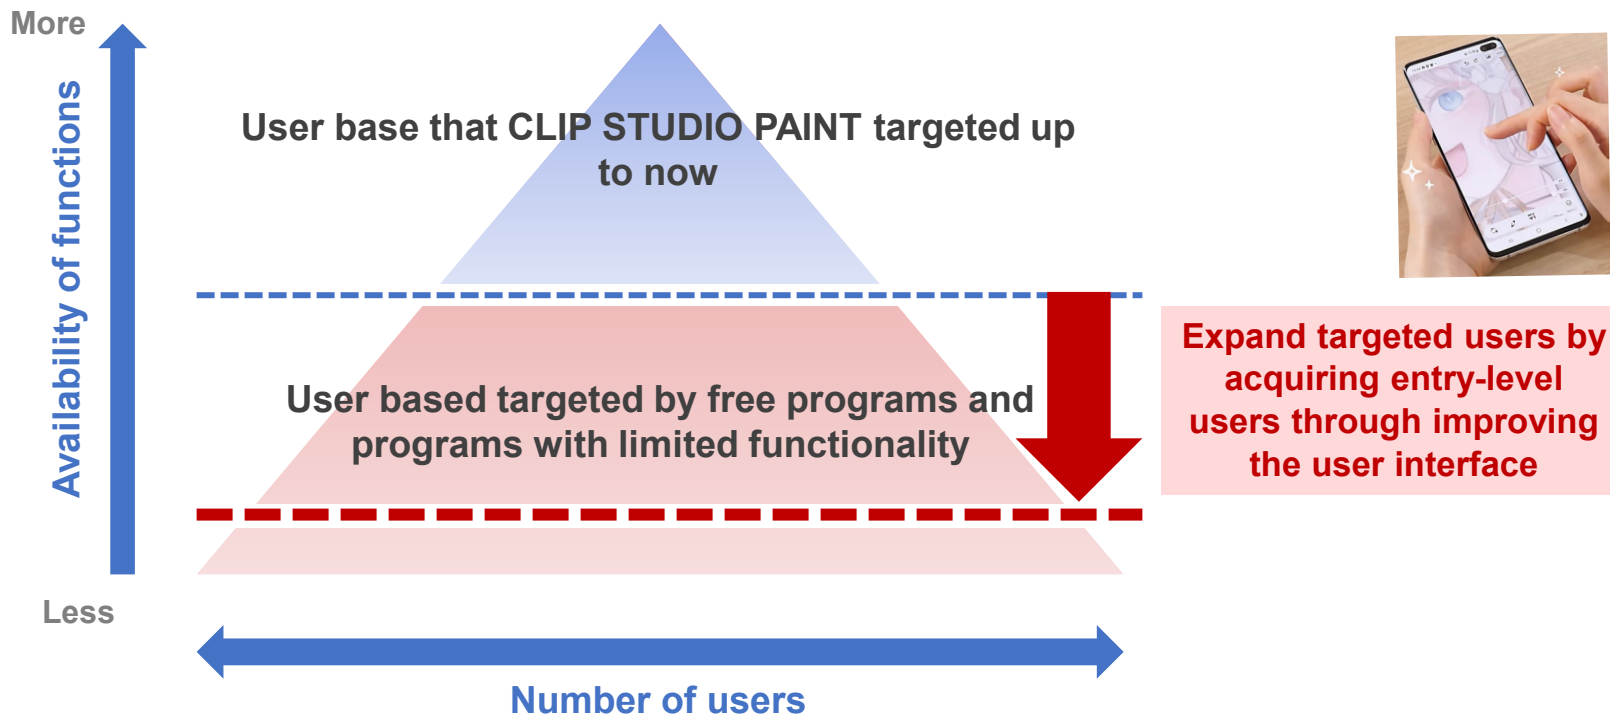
More

Availability of functions

Less

User base that CLIP STUDIO PAINT targeted up to now

User based targeted by free programs and programs with limited functionality

Expand targeted users by acquiring entry-level users through improving the user interface

Number of users